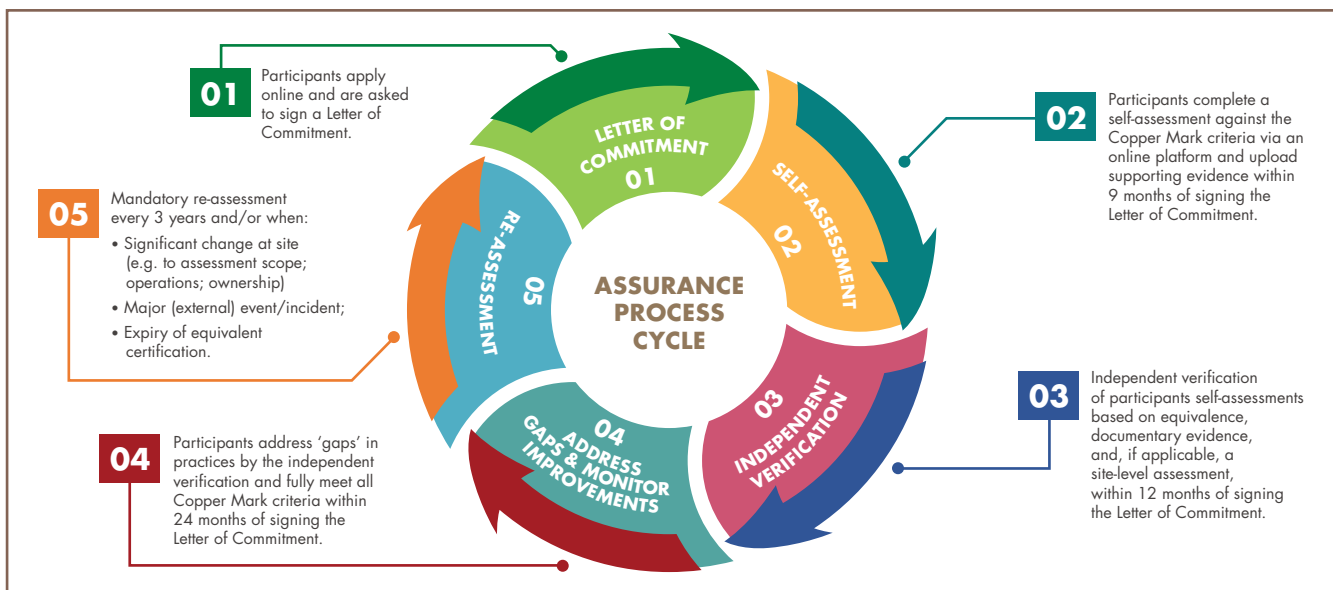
01

Participants apply online and are asked to sign a Letter of Commitment.

02

Participants complete a self-assessment against the Copper Mark criteria via an online platform and upload supporting evidence within 9 months of signing the Letter of Commitment.

03

Independent verification of participants self-assessments based on equivalence, documentary evidence, and, if applicable, a site-level assessment, within 12 months of signing the Letter of Commitment.

04

Participants address 'gaps' in practices by the independent verification and fully meet all Copper Mark criteria within 24 months of signing the Letter of Commitment.

05

Mandatory re-assessment every 3 years and/or when:

• Significant change at site (e.g. to assessment scope; operations; ownership)
• Major (external) event/incident;
• Expiry of equivalent certification.

LETTER OF COMMITMENT 01

SELF-ASSESSMENT 02

03 INDEPENDENT VERIFICATION

04 ADDRESS GAPS & MONITOR IMPROVEMENTS

05 RE-ASSESSMENT

ASSURANCE PROCESS CYCLE